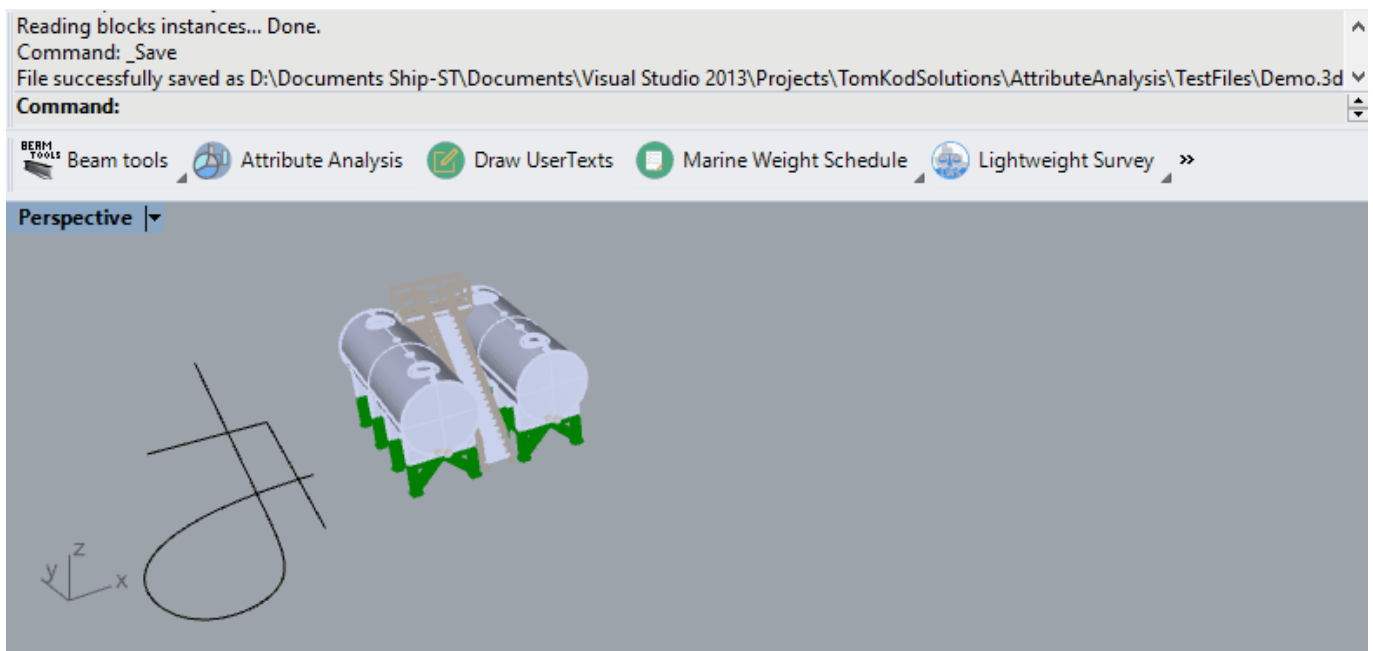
Reading blocks instances... Done.
Command: _Save
File successfully saved as D:\Documents Ship-ST\Documents\Visual Studio 2013\Projects\TomKodSolutions\AttributeAnalysis\TestFiles\Demo.3d
Command:

BEAM TOOLS Beam tools Attribute Analysis Draw UserTexts Marine Weight Schedule Lightweight Survey »

Perspective

z
y
x